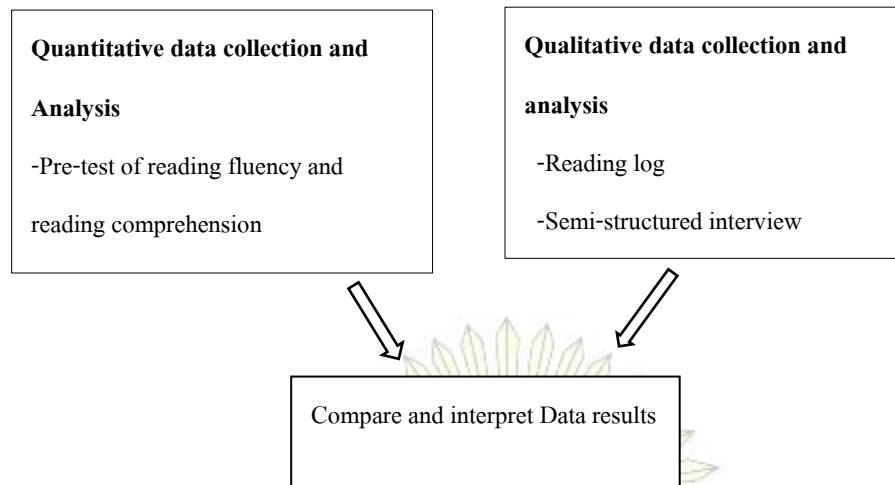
**Quantitative data collection and Analysis**

-Pre-test of reading fluency and reading comprehension

**Qualitative data collection and analysis**

-Reading log

-Semi-structured interview

Compare and interpret Data results